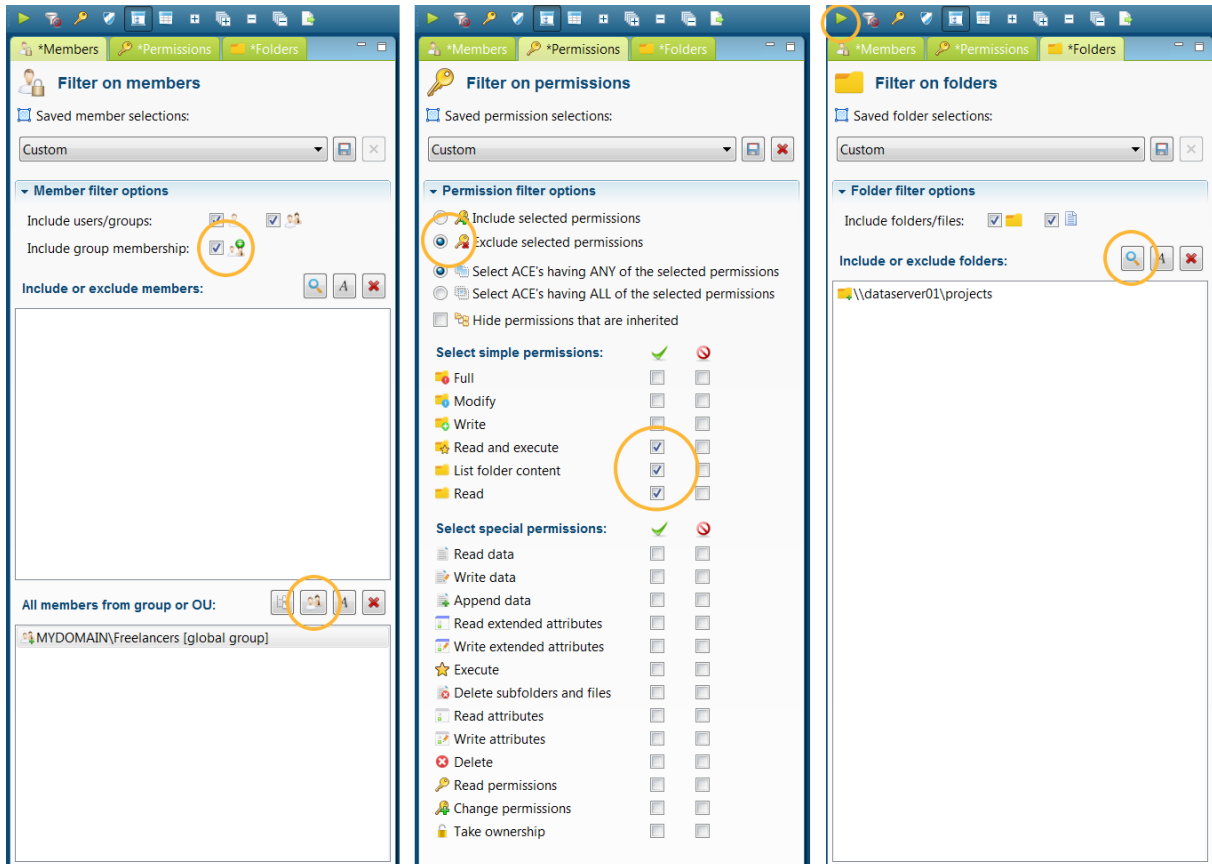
*Members *Permissions *Folders

Filter on members

Saved member selections:

Custom

Member filter options

Include users/groups:

Include group membership:

Include or exclude members:

All members from group or OU:

MYDOMAIN\Freelancers [global group]

*Members *Permissions *Folders

Filter on permissions

Saved permission selections:

Custom

Permission filter options

Include selected permissions

Exclude selected permissions

Select ACE's having ANY of the selected permissions

Select ACE's having ALL of the selected permissions

Hide permissions that are inherited

Select simple permissions:

Full

Modify

Write

Read and execute

List folder content

Read

Select special permissions:

Read data

Write data

Append data

Read extended attributes

Write extended attributes

Execute

Delete subfolders and files

Read attributes

Write attributes

Delete

Read permissions

Change permissions

Take ownership

*Members *Permissions *Folders

Filter on folders

Saved folder selections:

Custom

Folder filter options

Include folders/files:

Include or exclude folders:

\\dataserver01\projects